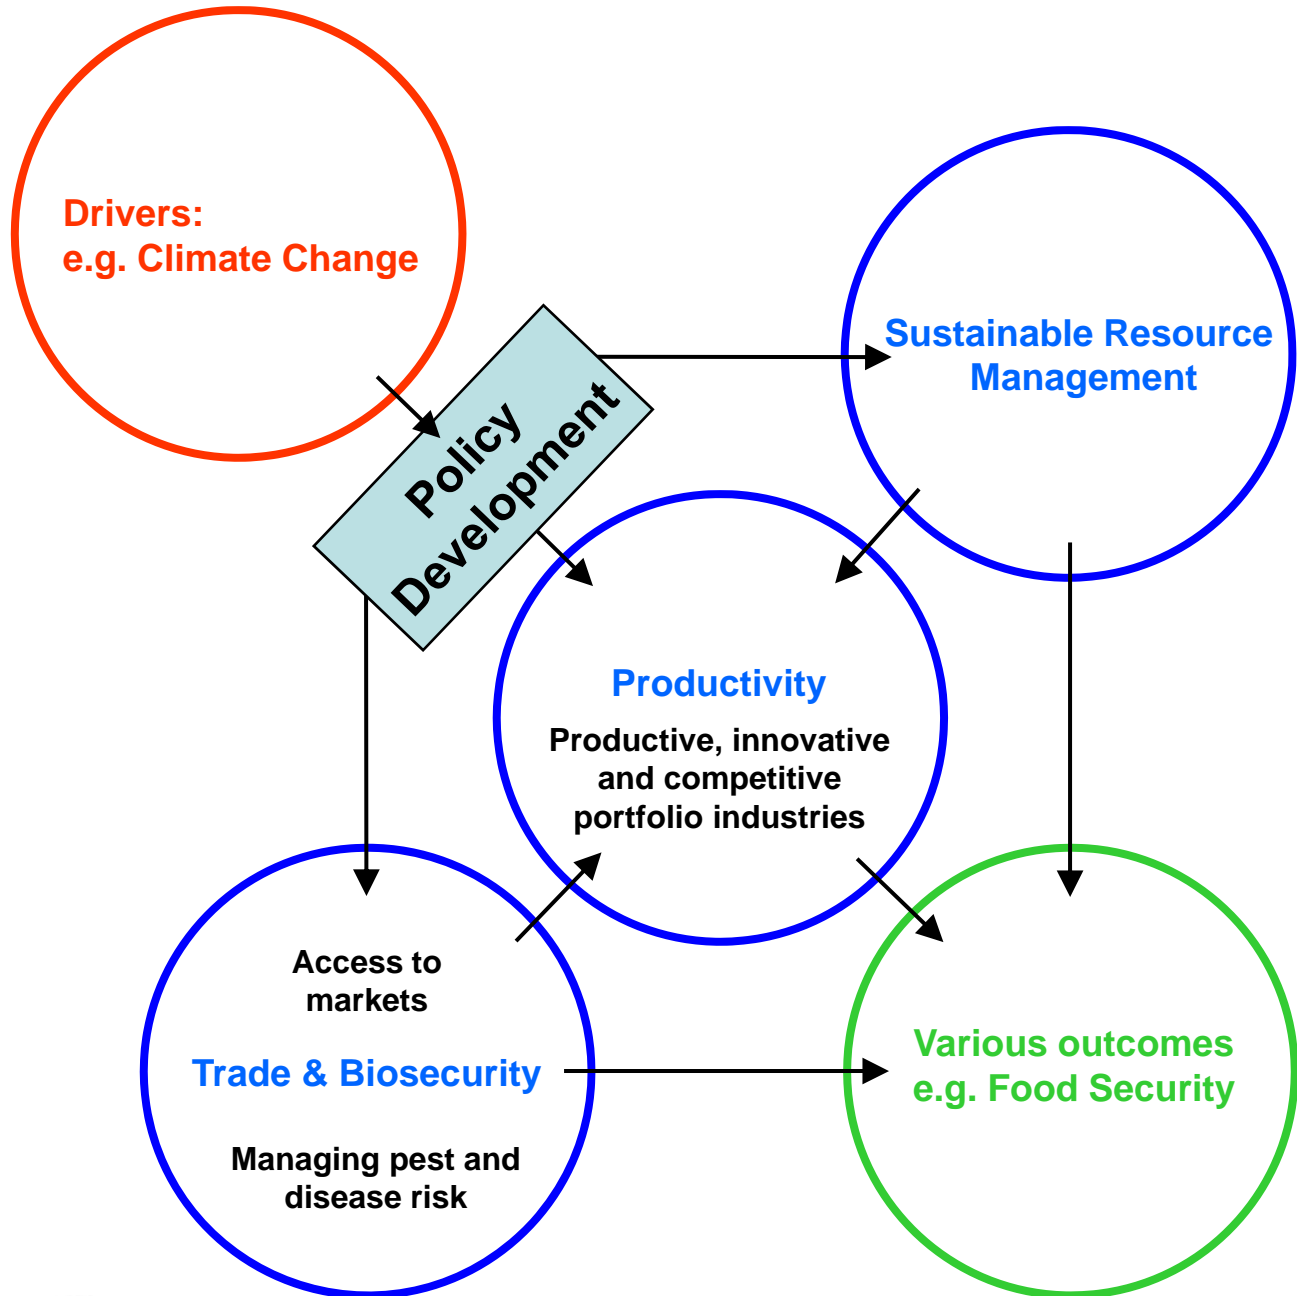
Drivers:
e.g. Climate Change

Policy Development

Sustainable Resource Management

Productivity

Productive, innovative and competitive portfolio industries

Access to markets

Trade & Biosecurity

Managing pest and disease risk

Various outcomes e.g. Food Security